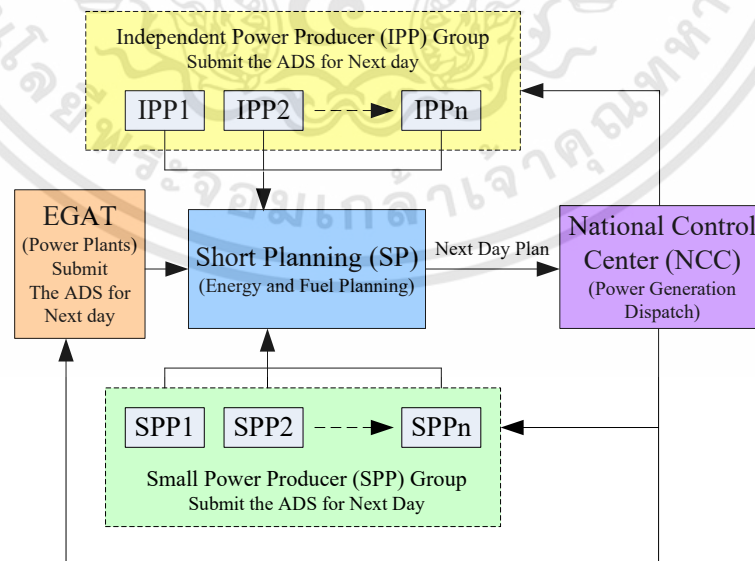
Independent Power Producer (IPP) Group
Submit the ADS for Next day

IPP1 IPP2 IPPn

EGAT
(Power Plants)
Submit
The ADS for
Next day

Short Planning (SP)
(Energy and Fuel Planning)

Next Day Plan

National Control
Center (NCC)
(Power Generation
Dispatch)

SPP1 SPP2 SPPn

Small Power Producer (SPP) Group
Submit the ADS for Next Day